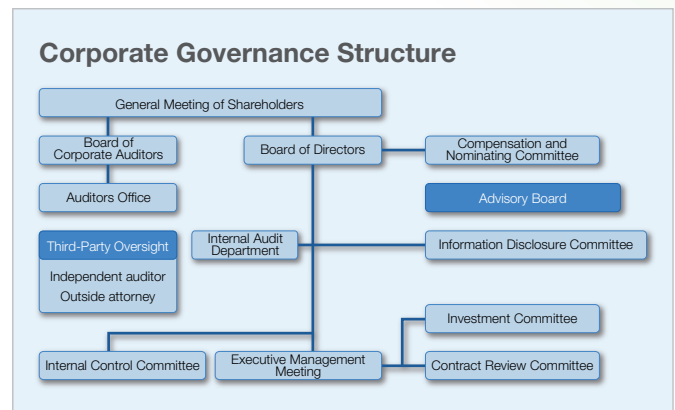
Corporate Governance Structure

General Meeting of Shareholders

Board of Corporate Auditors

Board of Directors

Compensation and Nominating Committee

Auditors Office

Advisory Board

Third-Party Oversight

Independent auditor
Outside attorney

Internal Audit Department

Information Disclosure Committee

Investment Committee

Internal Control Committee

Executive Management Meeting

Contract Review Committee